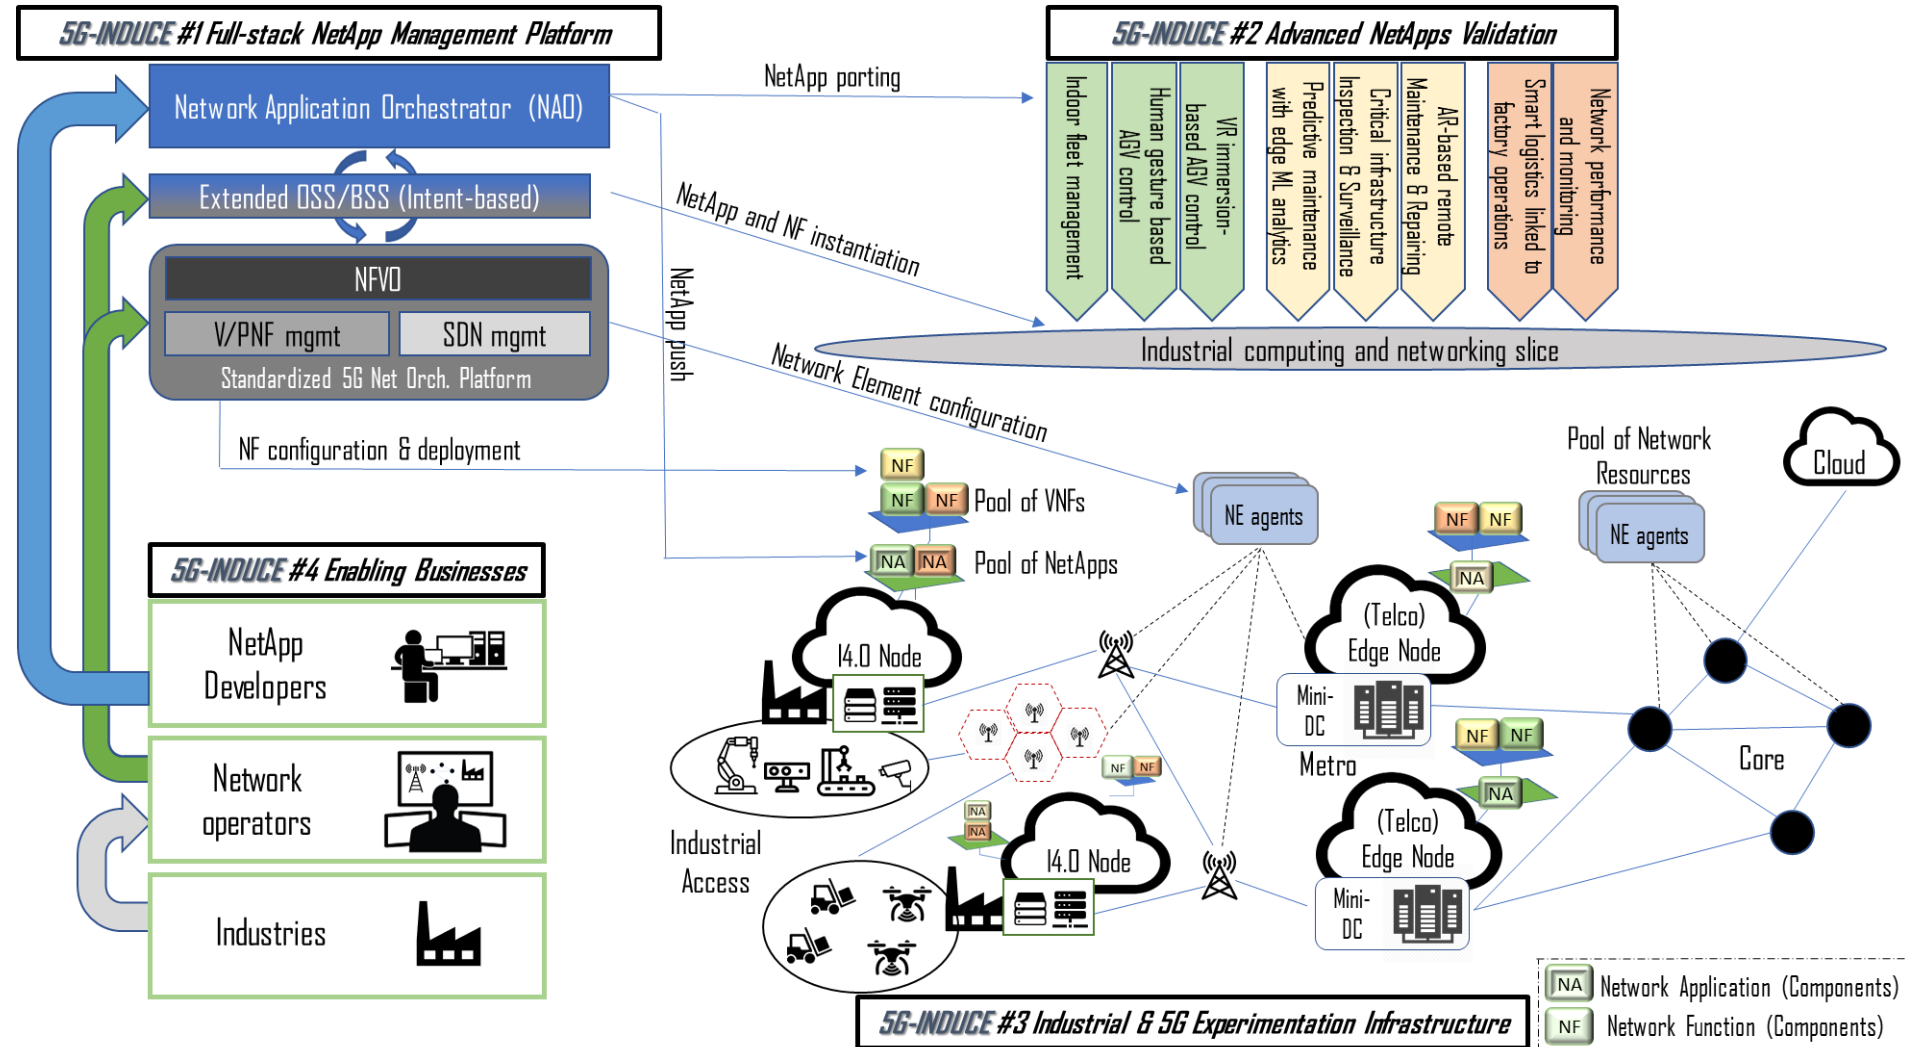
5G-INDUCE #1 Full-stack NetApp Management Platform

Network Application Orchestrator (NAO)

Extended OSS/BSS (Intent-based)

NFVO

V/PNF mgmt

SDN mgmt

Standardized 5G Net Orch. Platform

NetApp porting

NetApp and NF instantiation

NetApp push

Network Element configuration

NF configuration & deployment

5G-INDUCE #2 Advanced NetApps Validation

Indoor fleet management

Human gesture based AGV control

VR immersion-based AGV control

Predictive maintenance with edge ML analytics

Critical infrastructure Inspection & Surveillance

AR-based remote Maintenance & Repairing

Smart logistics linked to factory operations

Network performance and monitoring

Industrial computing and networking slice

NF

NF NF Pool of VNFs

NA NA Pool of NetApps

NE agents

Pool of Network Resources

NE agents

Cloud

NF NF

NA

5G-INDUCE #4 Enabling Businesses

NetApp Developers

Network operators

Industries

I4.0 Node

(Telco) Edge Node

Mini-DC

Metro

NF NF

NA

Core

NF NF

NA NA

I4.0 Node

(Telco) Edge Node

Mini-DC

Industrial Access

NA Network Application (Components)

NF Network Function (Components)

5G-INDUCE #3 Industrial & 5G Experimentation Infrastructure